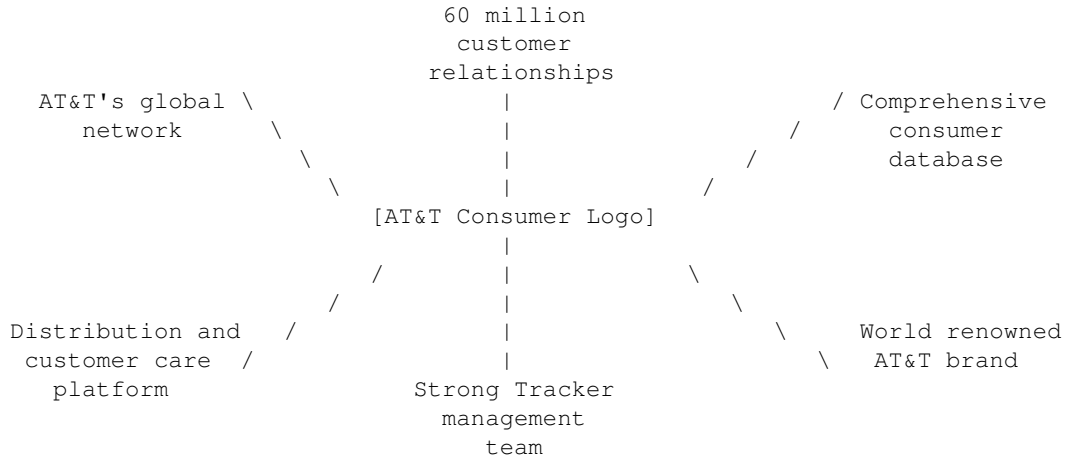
60 million customer relationships

AT&T's global network

Comprehensive consumer database

[AT&T Consumer Logo]

Distribution and customer care platform

World renowned AT&T brand

Strong Tracker management team